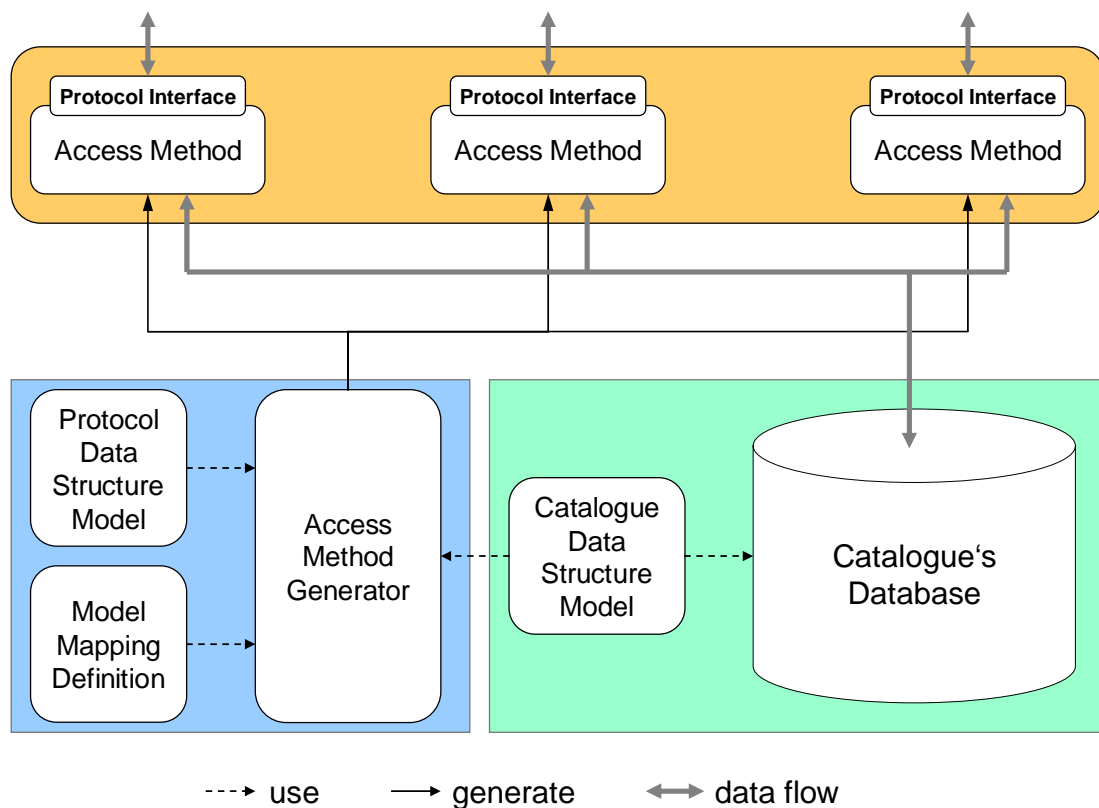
Protocol Interface
Access Method

Protocol Interface
Access Method

Protocol Interface
Access Method

Protocol Data Structure Model

Model Mapping Definition

Access Method Generator

Catalogue Data Structure Model

Catalogue‘s Database

use
generate
data flow